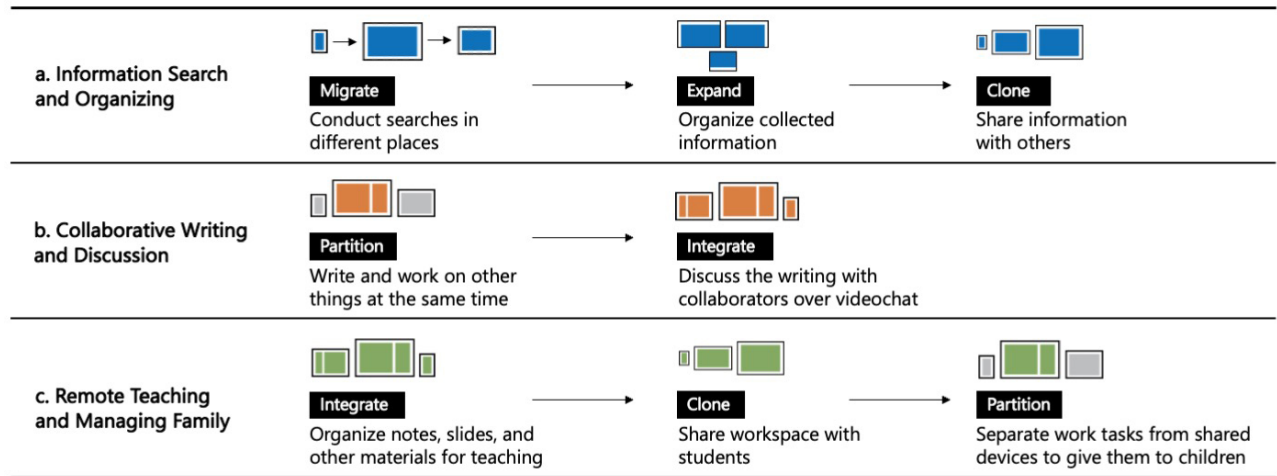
a. Information Search and Organizing

Migrate
Conduct searches in different places

Expand
Organize collected information

Clone
Share information with others

b. Collaborative Writing and Discussion

Partition
Write and work on other things at the same time

Integrate
Discuss the writing with collaborators over videochat

c. Remote Teaching and Managing Family

Integrate
Organize notes, slides, and other materials for teaching

Clone
Share workspace with students

Partition
Separate work tasks from shared devices to give them to children